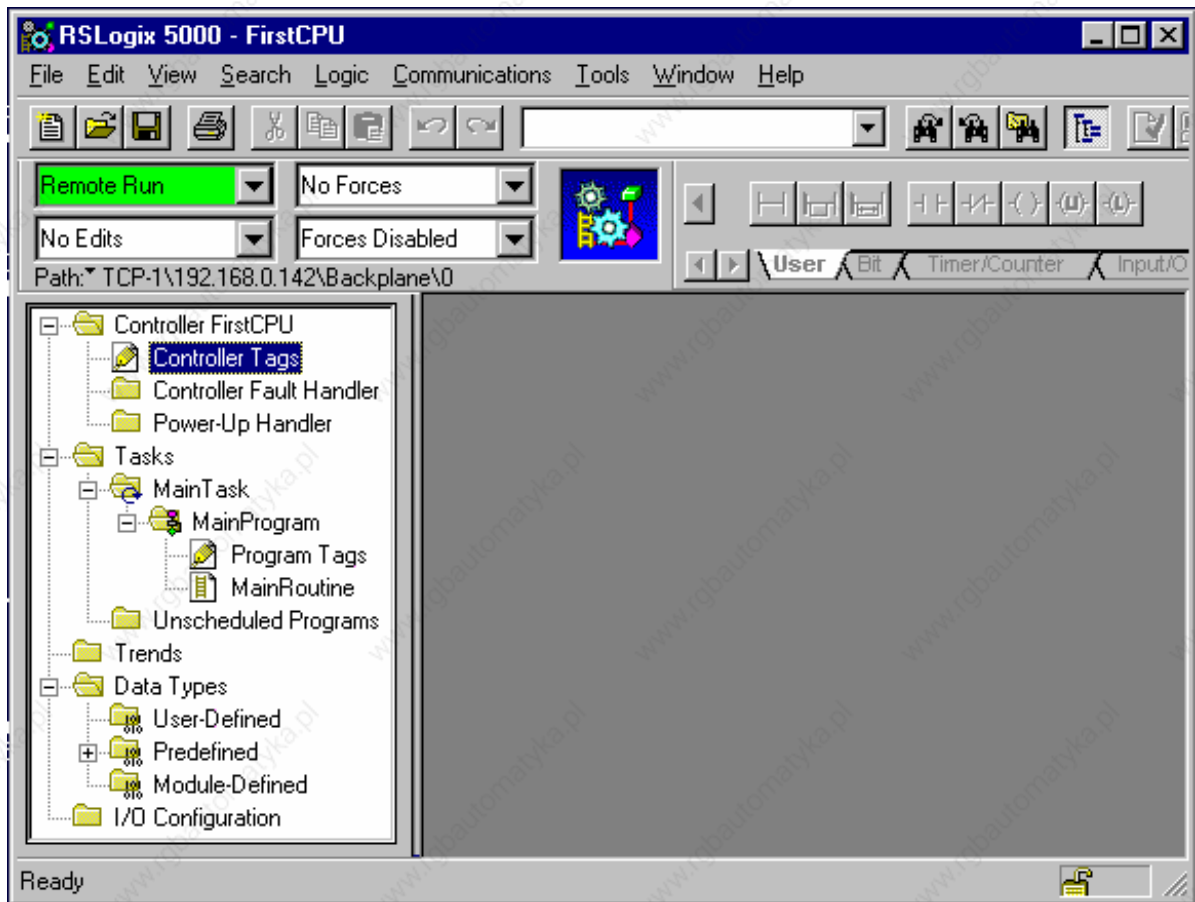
RSLogix 5000 - FirstCPU

File Edit View Search Logic Communications Tools Window Help

Remote Run
No Forces
No Edits
Forces Disabled
Path: TCP-1\192.168.0.142\Backplane\0

User Bit Timer/Counter Input/O

Controller FirstCPU
Controller Tags
Controller Fault Handler
Power-Up Handler
Tasks
MainTask
MainProgram
Program Tags
MainRoutine
Unscheduled Programs
Trends
Data Types
User-Defined
Predefined
Module-Defined
I/O Configuration

Ready

www.rgbautomatyka.pl